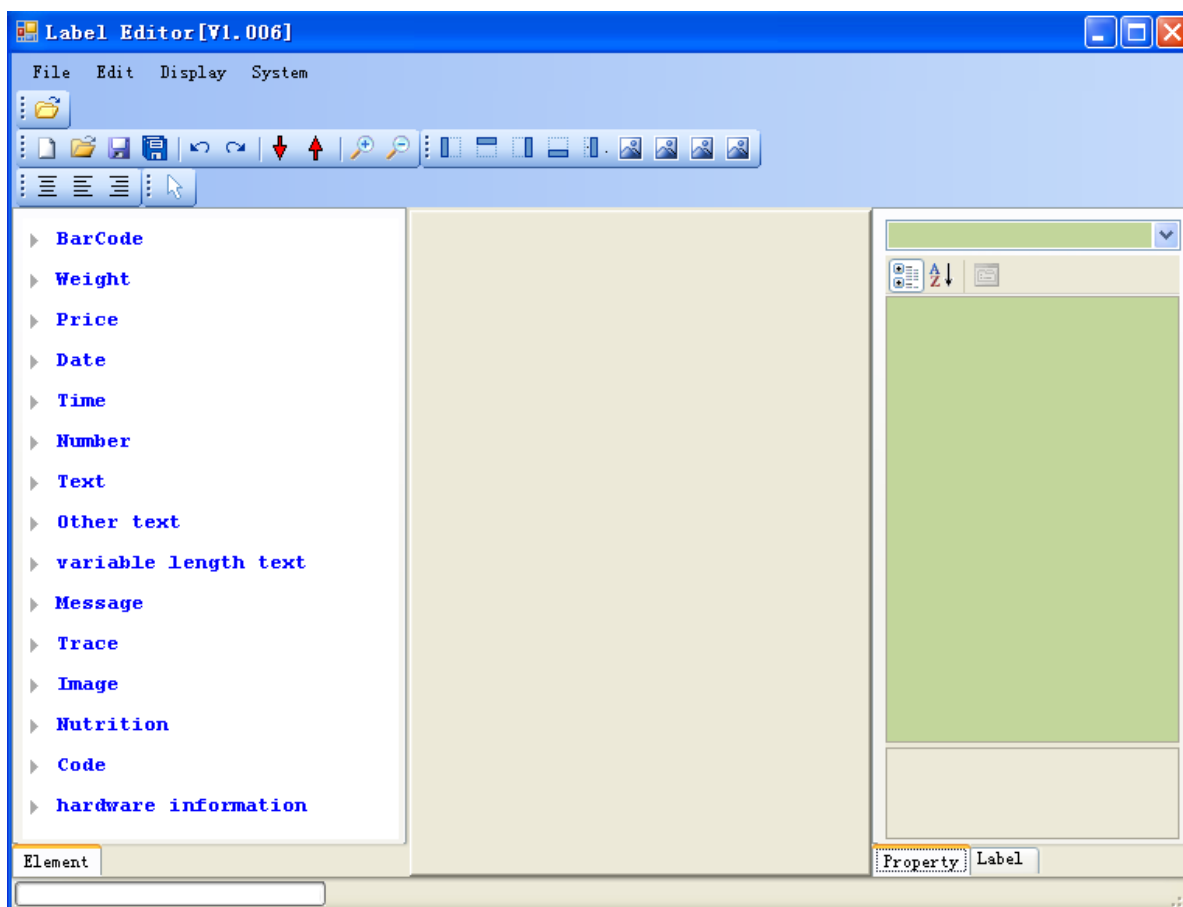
Label Editor[V1.006]

File Edit Display System

BarCode
Weight
Price
Date
Time
Number
Text
Other text
variable length text
Message
Trace
Image
Nutrition
Code
hardware information

Element

Property Label